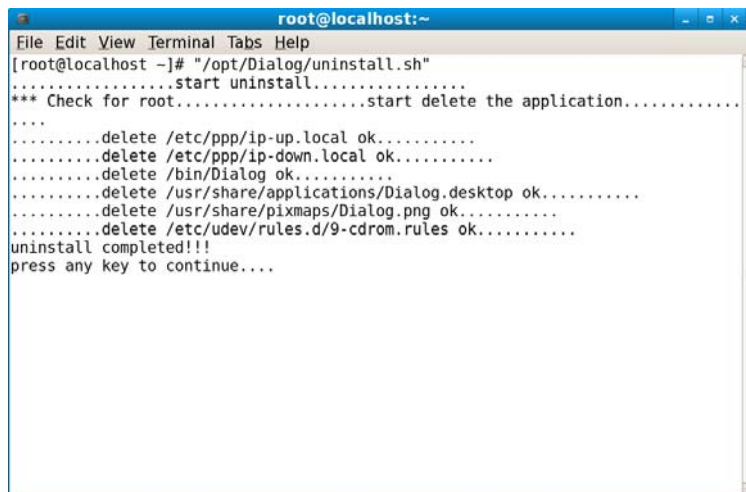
root@localhost:~

File Edit View Terminal Tabs Help

[root@localhost ~]# "/opt/Dialog/uninstall.sh"
..................start uninstall.................
*** Check for root.....................start delete the application.............
....
..........delete /etc/ppp/ip-up.local ok...........
..........delete /etc/ppp/ip-down.local ok...........
..........delete /bin/Dialog ok...........
..........delete /usr/share/applications/Dialog.desktop ok...........
..........delete /usr/share/pixmaps/Dialog.png ok...........
..........delete /etc/udev/rules.d/9-cdrom.rules ok...........
uninstall completed!!!
press any key to continue....